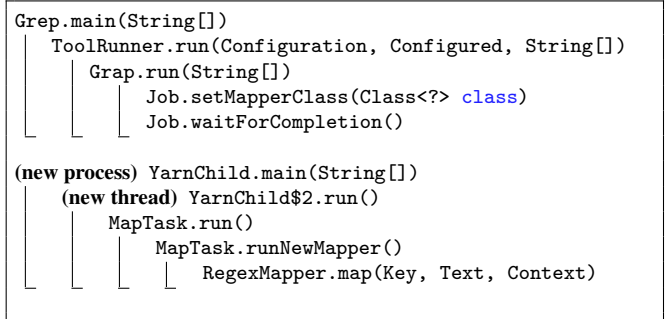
Grep.main(String[])
ToolRunner.run(Configuration, Configured, String[])
Grap.run(String[])
Job.setMapperClass(Class<?> class)
Job.waitForCompletion()

(new process) YarnChild.main(String[])
(new thread) YarnChild$2.run()
MapTask.run()
MapTask.runNewMapper()
RegexMapper.map(Key, Text, Context)